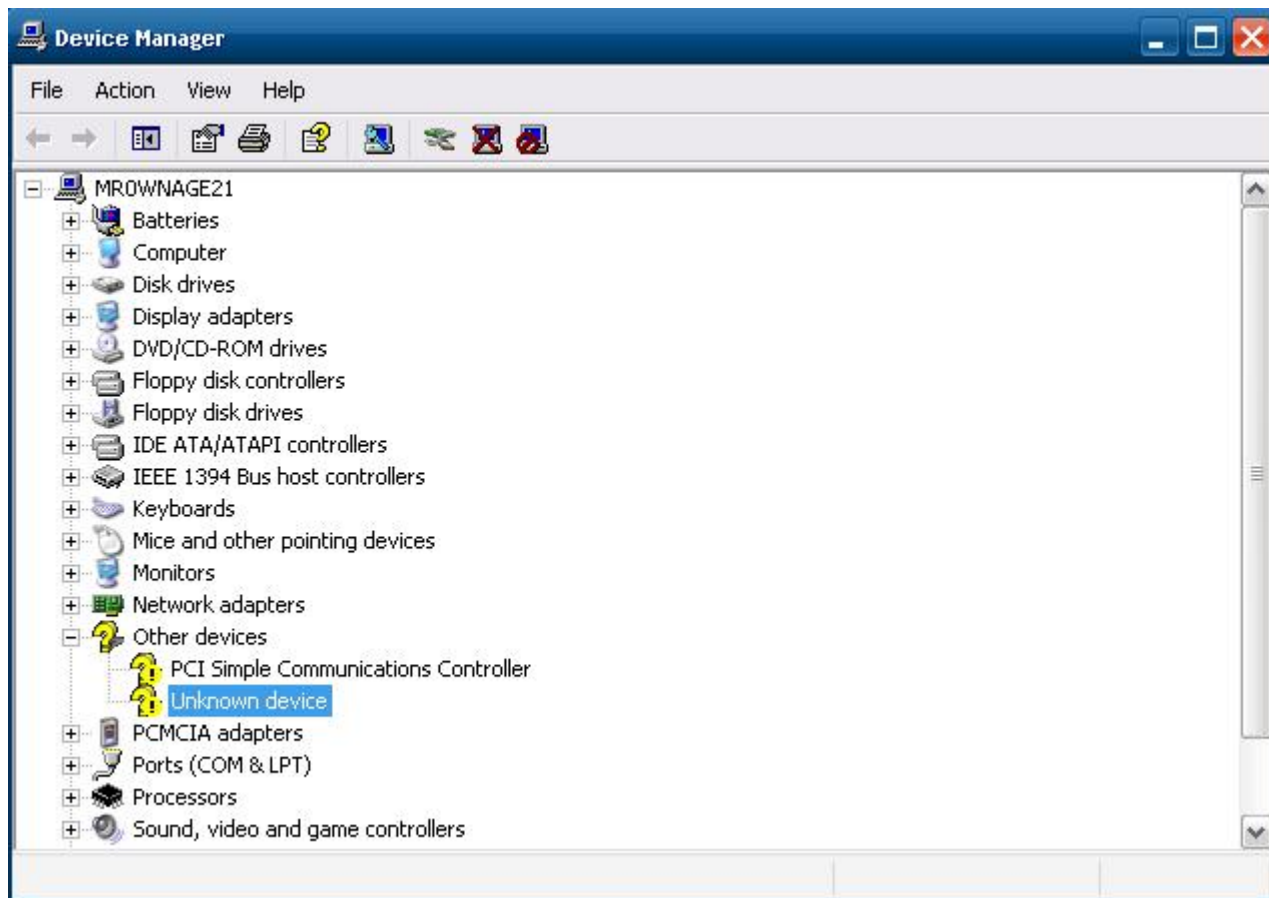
Device Manager

File Action View Help

MR0WNAGE21
Batteries
Computer
Disk drives
Display adapters
DVD/CD-ROM drives
Floppy disk controllers
Floppy disk drives
IDE ATA/ATAPI controllers
IEEE 1394 Bus host controllers
Keyboards
Mice and other pointing devices
Monitors
Network adapters
Other devices
PCI Simple Communications Controller
Unknown device
PCMCIA adapters
Ports (COM & LPT)
Processors
Sound, video and game controllers